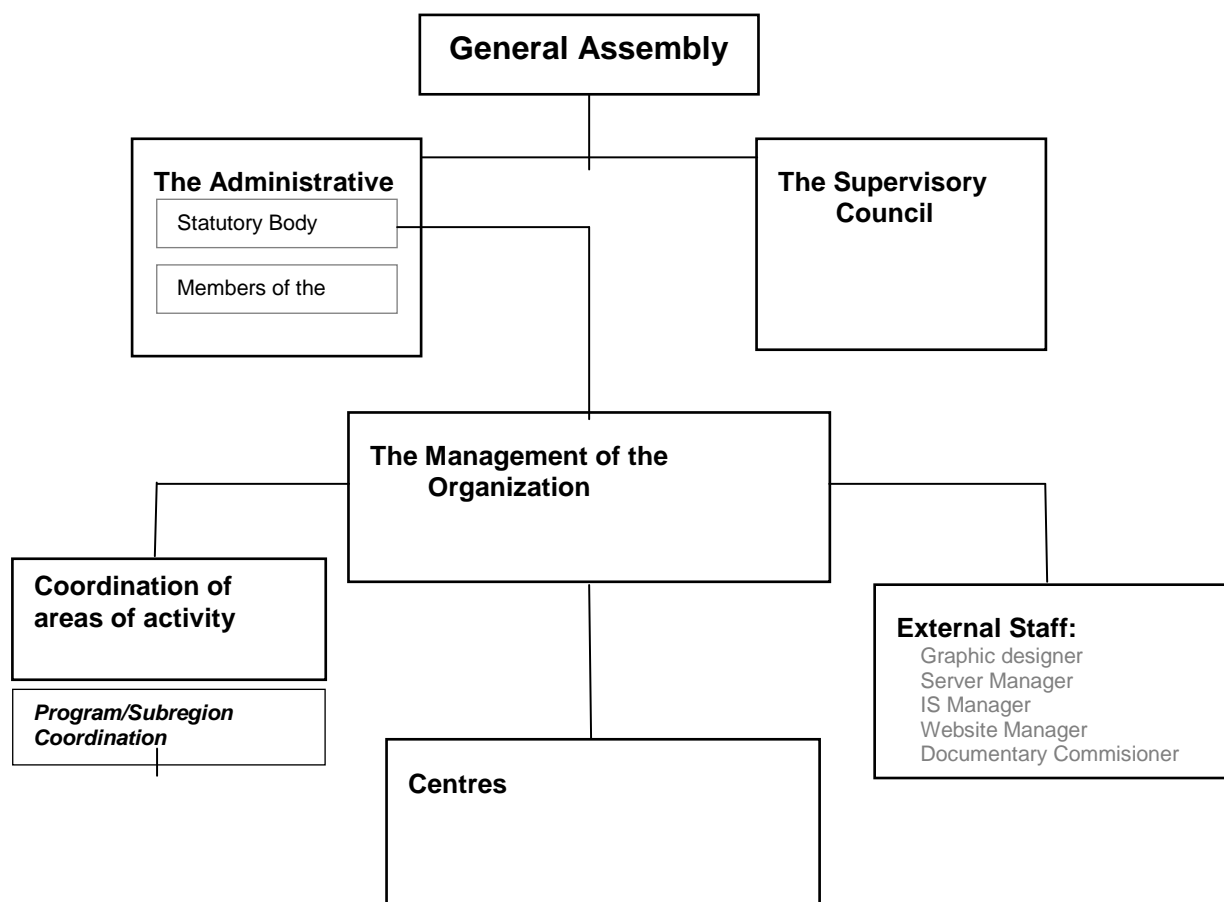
General Assembly

The Administrative

Statutory Body

Members of the

The Supervisory Council

The Management of the Organization

Coordination of areas of activity

Program/Subregion Coordination

Centres

External Staff:
Graphic designer
Server Manager
IS Manager
Website Manager
Documentary Commisioner